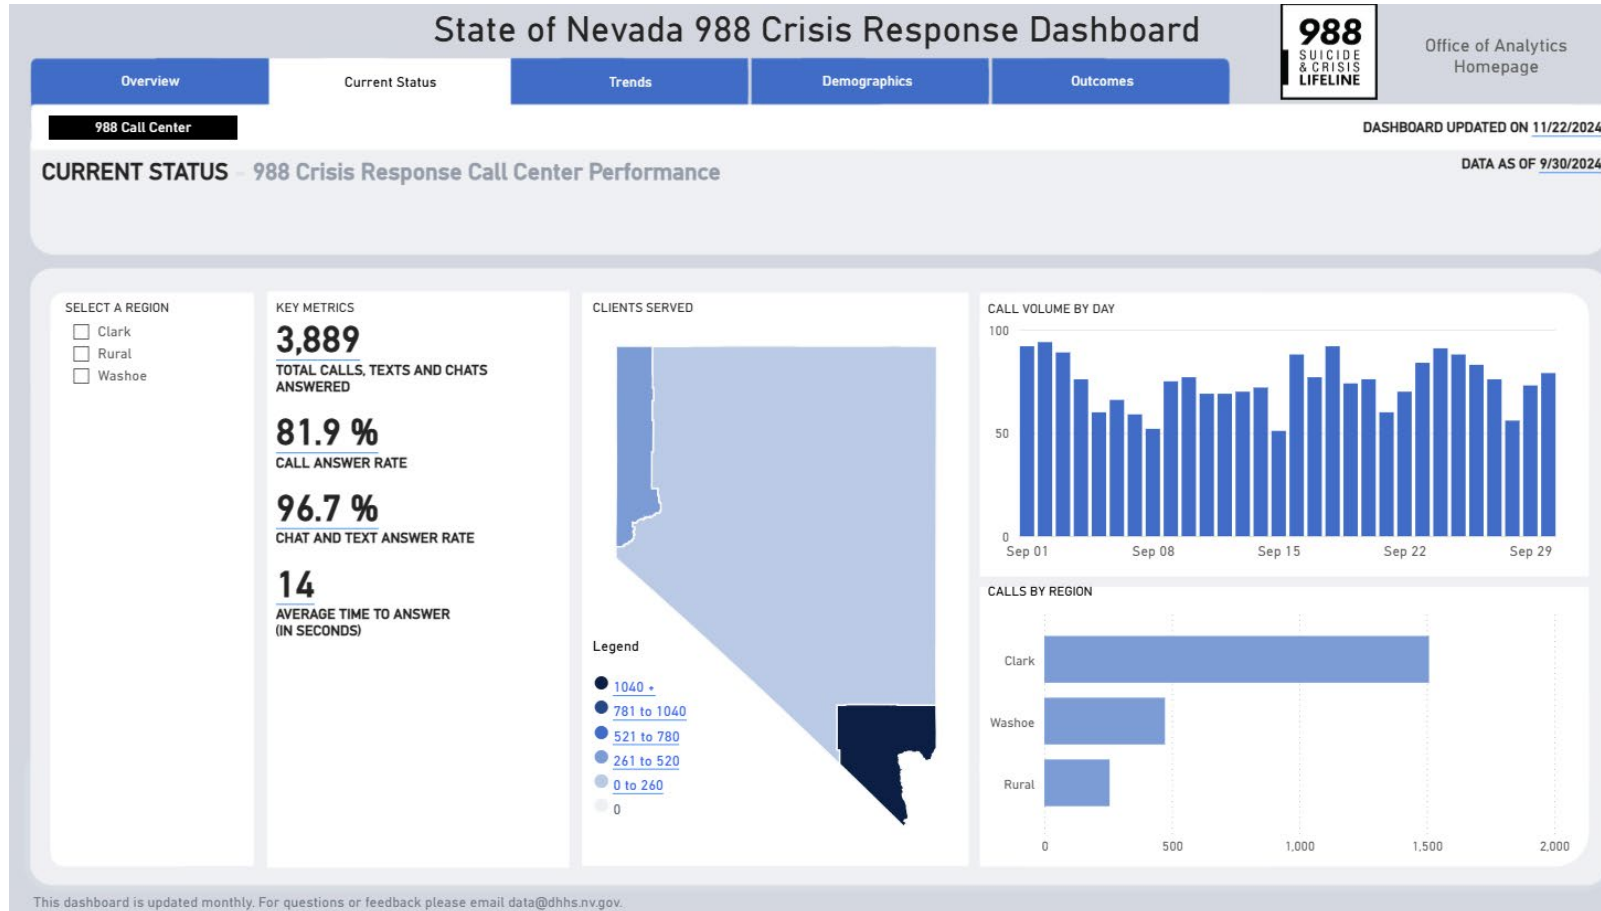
State of Nevada 988 Crisis Response Dashboard

988 SUICIDE & CRISIS LIFELINE

Office of Analytics Homepage

Overview | Current Status | Trends | Demographics | Outcomes

988 Call Center

DASHBOARD UPDATED ON 11/22/2024

DATA AS OF 9/30/2024

CURRENT STATUS - 988 Crisis Response Call Center Performance

SELECT A REGION
Clark
Rural
Washoe

KEY METRICS

3,889
TOTAL CALLS, TEXTS AND CHATS ANSWERED

81.9 %
CALL ANSWER RATE

96.7 %
CHAT AND TEXT ANSWER RATE

14
AVERAGE TIME TO ANSWER (IN SECONDS)

CLIENTS SERVED

Legend
1040 +
781 to 1040
521 to 780
261 to 520
0 to 260
0

CALL VOLUME BY DAY

100
50
0
Sep 01
Sep 08
Sep 15
Sep 22
Sep 29

CALLS BY REGION

Clark
Washoe
Rural
0
500
1,000
1,500
2,000

This dashboard is updated monthly. For questions or feedback please email data@dhhs.nv.gov.